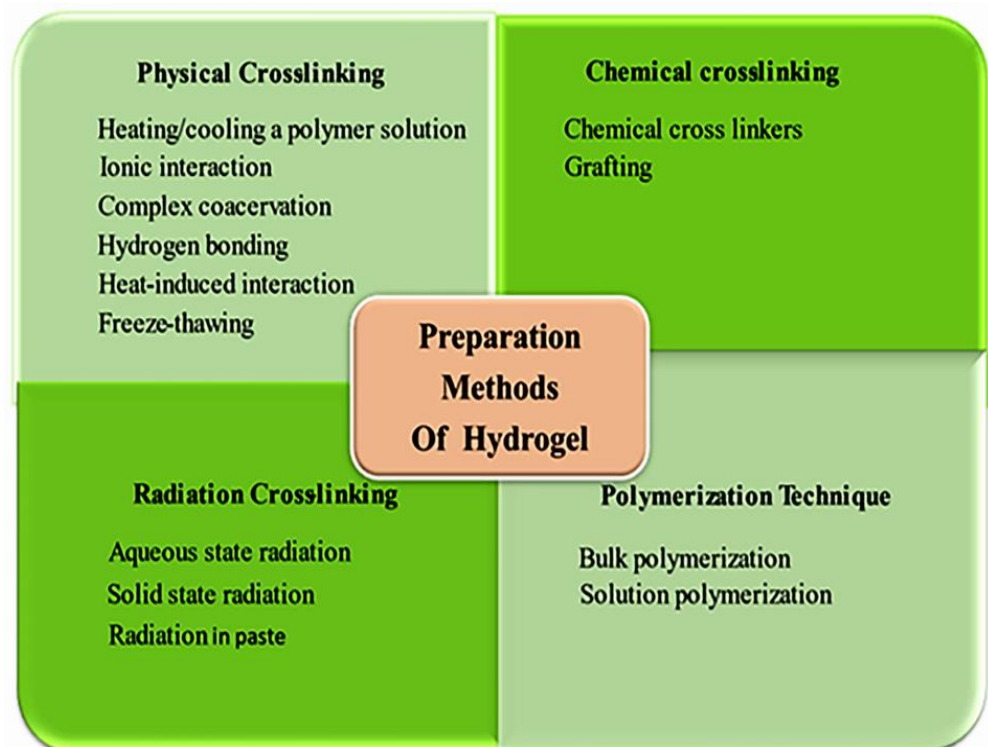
Physical Crosslinking

Heating/cooling a polymer solution
Ionic interaction
Complex coacervation
Hydrogen bonding
Heat-induced interaction
Freeze-thawing

Chemical crosslinking

Chemical cross linkers
Grafting

Preparation Methods Of Hydrogel

Radiation Crosslinking

Aqueous state radiation
Solid state radiation
Radiation in paste

Polymerization Technique

Bulk polymerization
Solution polymerization